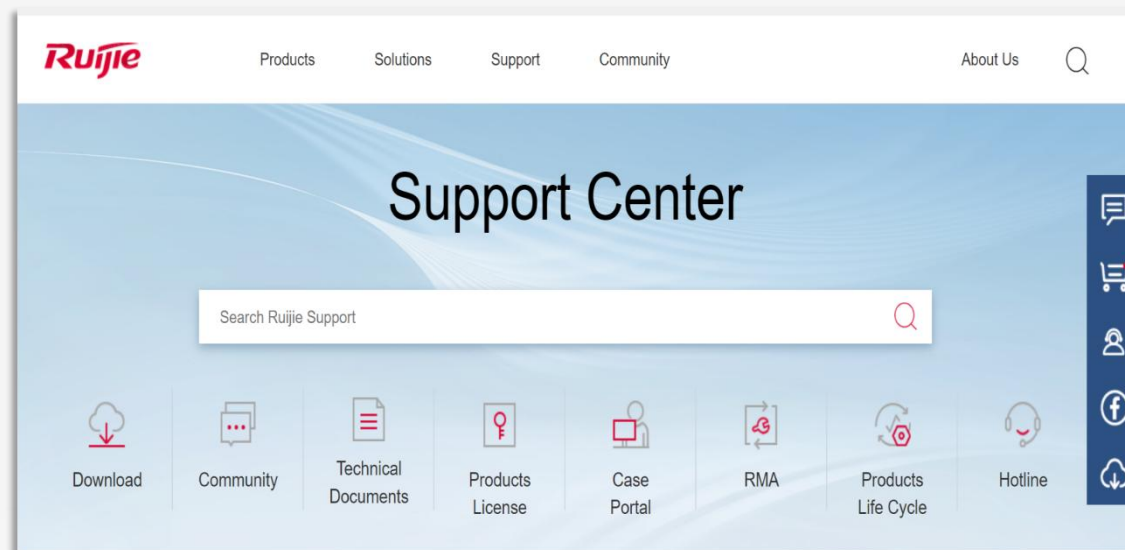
Ruijie

Products Solutions Support Community About Us

Support Center

Search Ruijie Support

Download

Community

Technical Documents

Products License

Case Portal

RMA

Products Life Cycle

Hotline